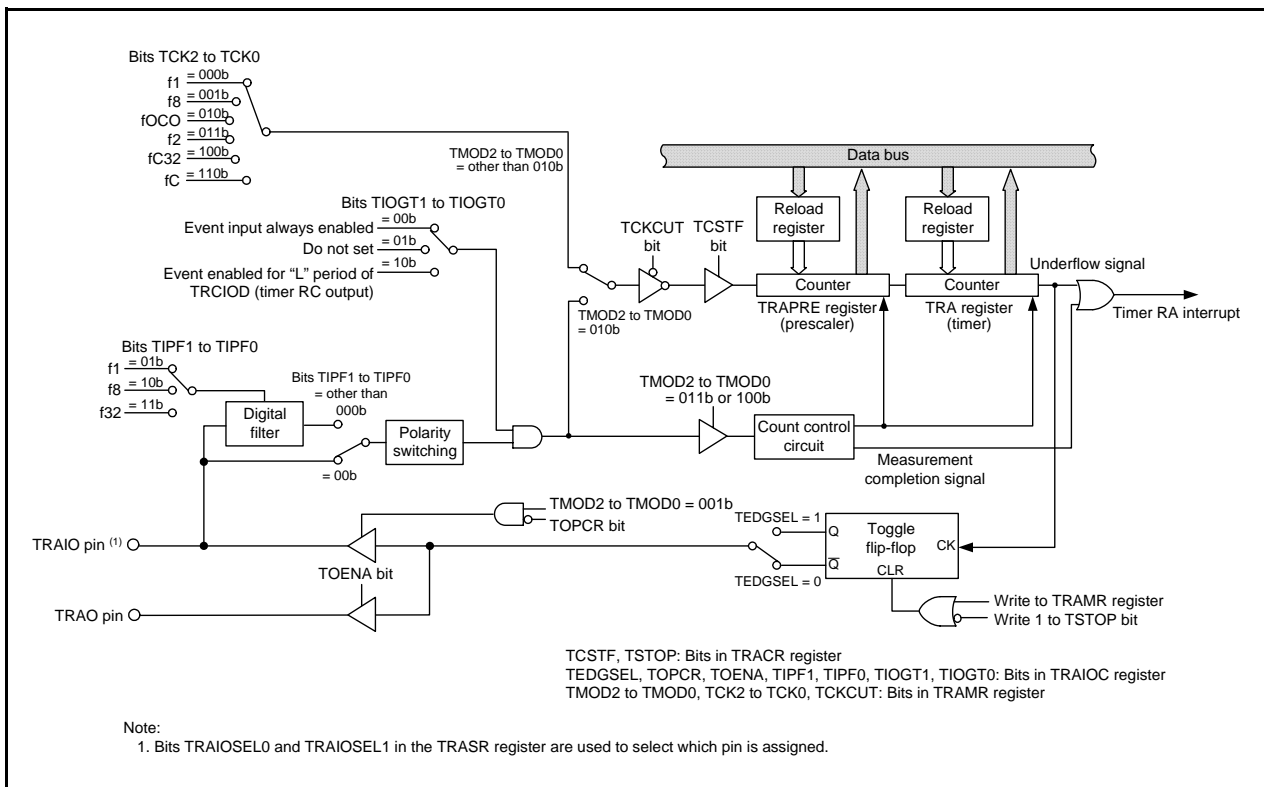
Bits TCK2 to TCK0
f1 = 000b
f8 = 001b
fOCO = 010b
f2 = 011b
fC32 = 100b
fC = 110b

TMOD2 to TMOD0 = other than 010b

Data bus

Bits TIOGT1 to TIOGT0
Event input always enabled = 00b
Do not set = 01b
Event enabled for "L" period of TRCIOD (timer RC output) = 10b

TCKCUT bit
TCSTF bit

Reload register
Reload register

Counter
Counter

Underflow signal

TMOD2 to TMOD0 = 010b

TRAPRE register (prescaler)
TRA register (timer)

Timer RA interrupt

Bits TIPF1 to TIPF0
f1 = 01b
f8 = 10b
f32 = 11b

Bits TIPF1 to TIPF0 = other than 000b

Digital filter

Polarity switching

= 00b

TMOD2 to TMOD0 = 011b or 100b

Count control circuit

Measurement completion signal

TMOD2 to TMOD0 = 001b
TOPCR bit

TEDGSEL = 1
Q
Toggle flip-flop
CK
$\overline{Q}$
CLR
TEDGSEL = 0

TRAIO pin $^{(1)}$

TOENA bit

TRAO pin

Write to TRAMR register
Write 1 to TSTOP bit

TCSTF, TSTOP: Bits in TRACR register
TEDGSEL, TOPCR, TOENA, TIPF1, TIPF0, TIOGT1, TIOGT0: Bits in TRAIOC register
TMOD2 to TMOD0, TCK2 to TCK0, TCKCUT: Bits in TRAMR register

Note:
1. Bits TRAIOSEL0 and TRAIOSEL1 in the TRASR register are used to select which pin is assigned.